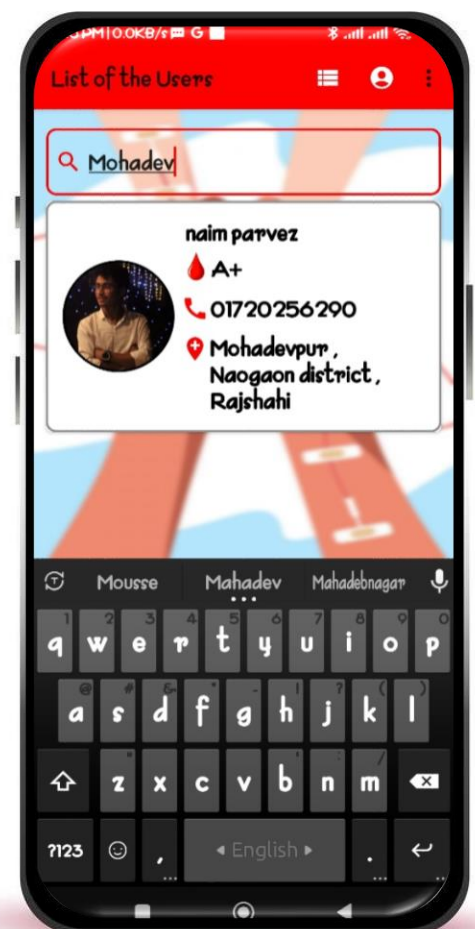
5PM | 0.0KB/s G

List of the Users

Mohadev

naim parvez

A+

01720256290

Mohadevpur, Naogaon district, Rajshahi

Mousse Mahadev Mahadebnagar

1 2 3 4 5 6 7 8 9 0
q w e r t y u i o p
@ # & - ( )
a s d f g h j k l
/
z x c v b n m

?123 , English .